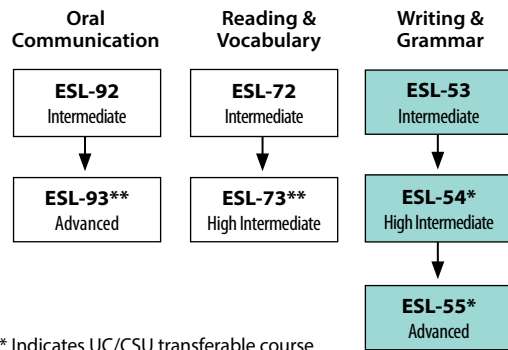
Oral Communication

ESL-92
Intermediate

ESL-93**
Advanced

Reading & Vocabulary

ESL-72
Intermediate

ESL-73**
High Intermediate

Writing & Grammar

ESL-53
Intermediate

ESL-54*
High Intermediate

ESL-55*
Advanced

* Indicates UC/CSU transferable course